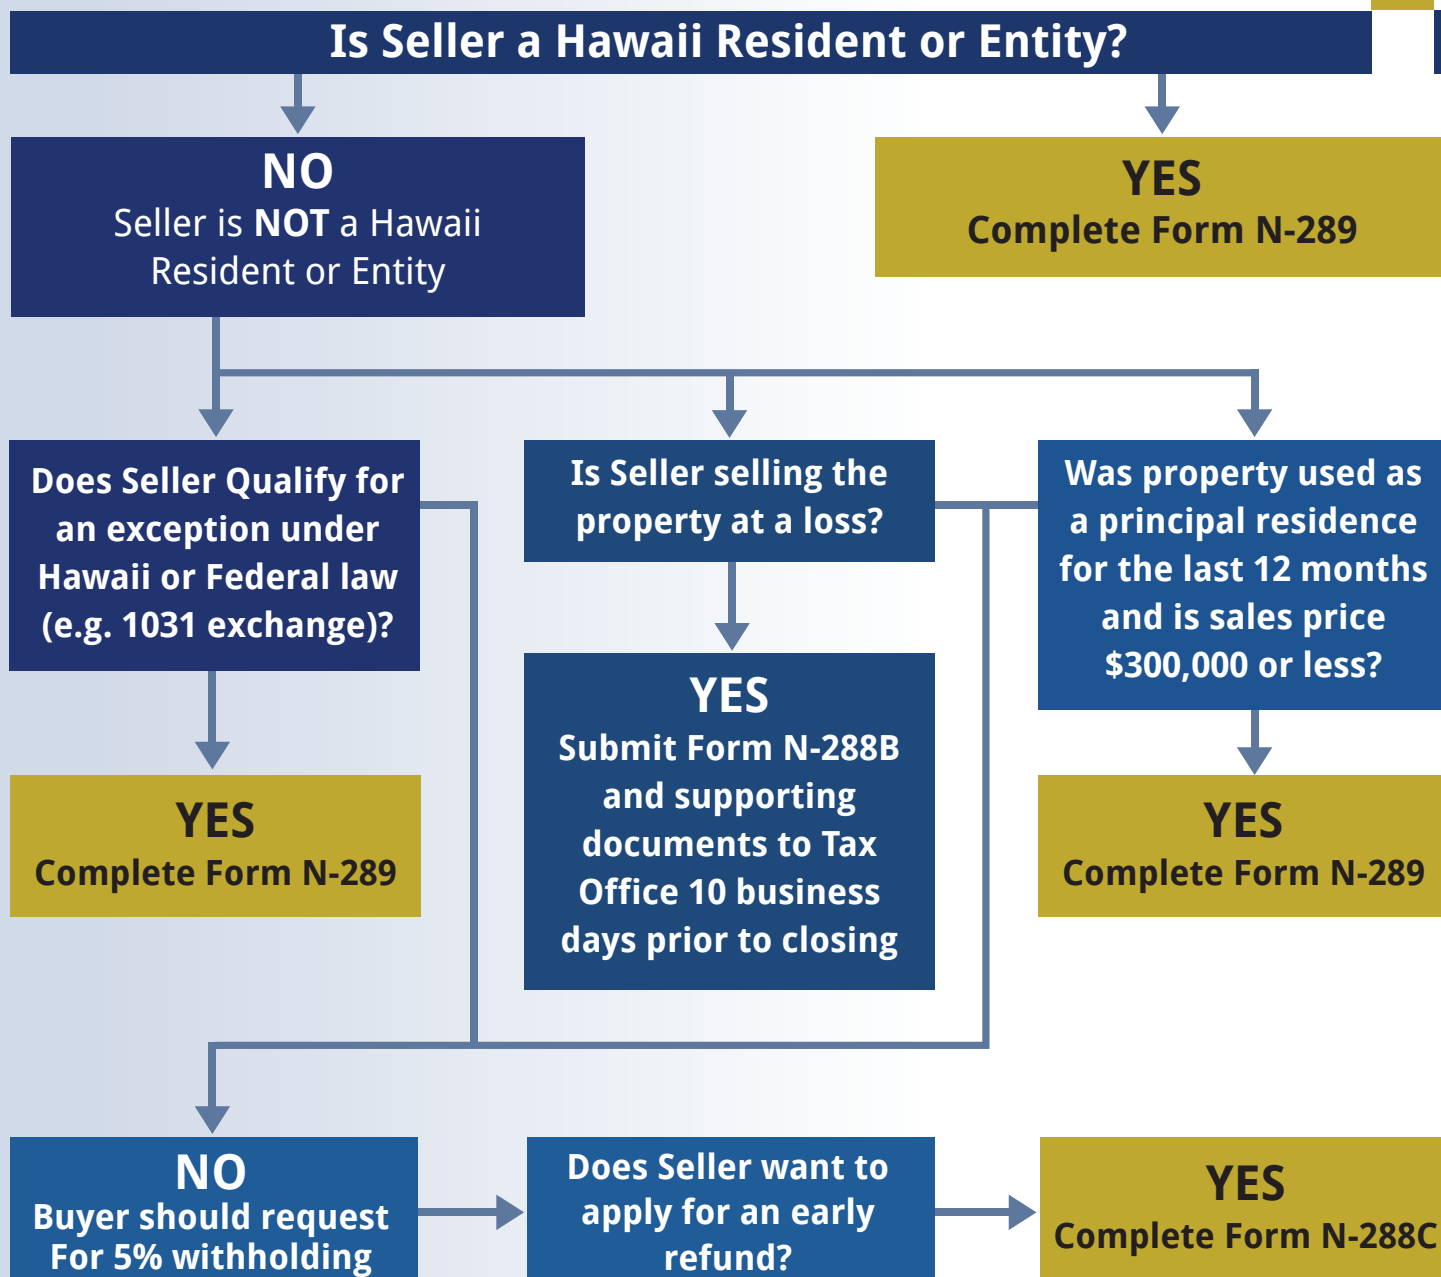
Is Seller a Hawaii Resident or Entity?

NO
Seller is NOT a Hawaii Resident or Entity

YES
Complete Form N-289

Does Seller Qualify for an exception under Hawaii or Federal law (e.g. 1031 exchange)?

Is Seller selling the property at a loss?

Was property used as a principal residence for the last 12 months and is sales price $300,000 or less?

YES
Complete Form N-289

YES
Submit Form N-288B and supporting documents to Tax Office 10 business days prior to closing

YES
Complete Form N-289

NO
Buyer should request For 5% withholding

Does Seller want to apply for an early refund?

YES
Complete Form N-288C